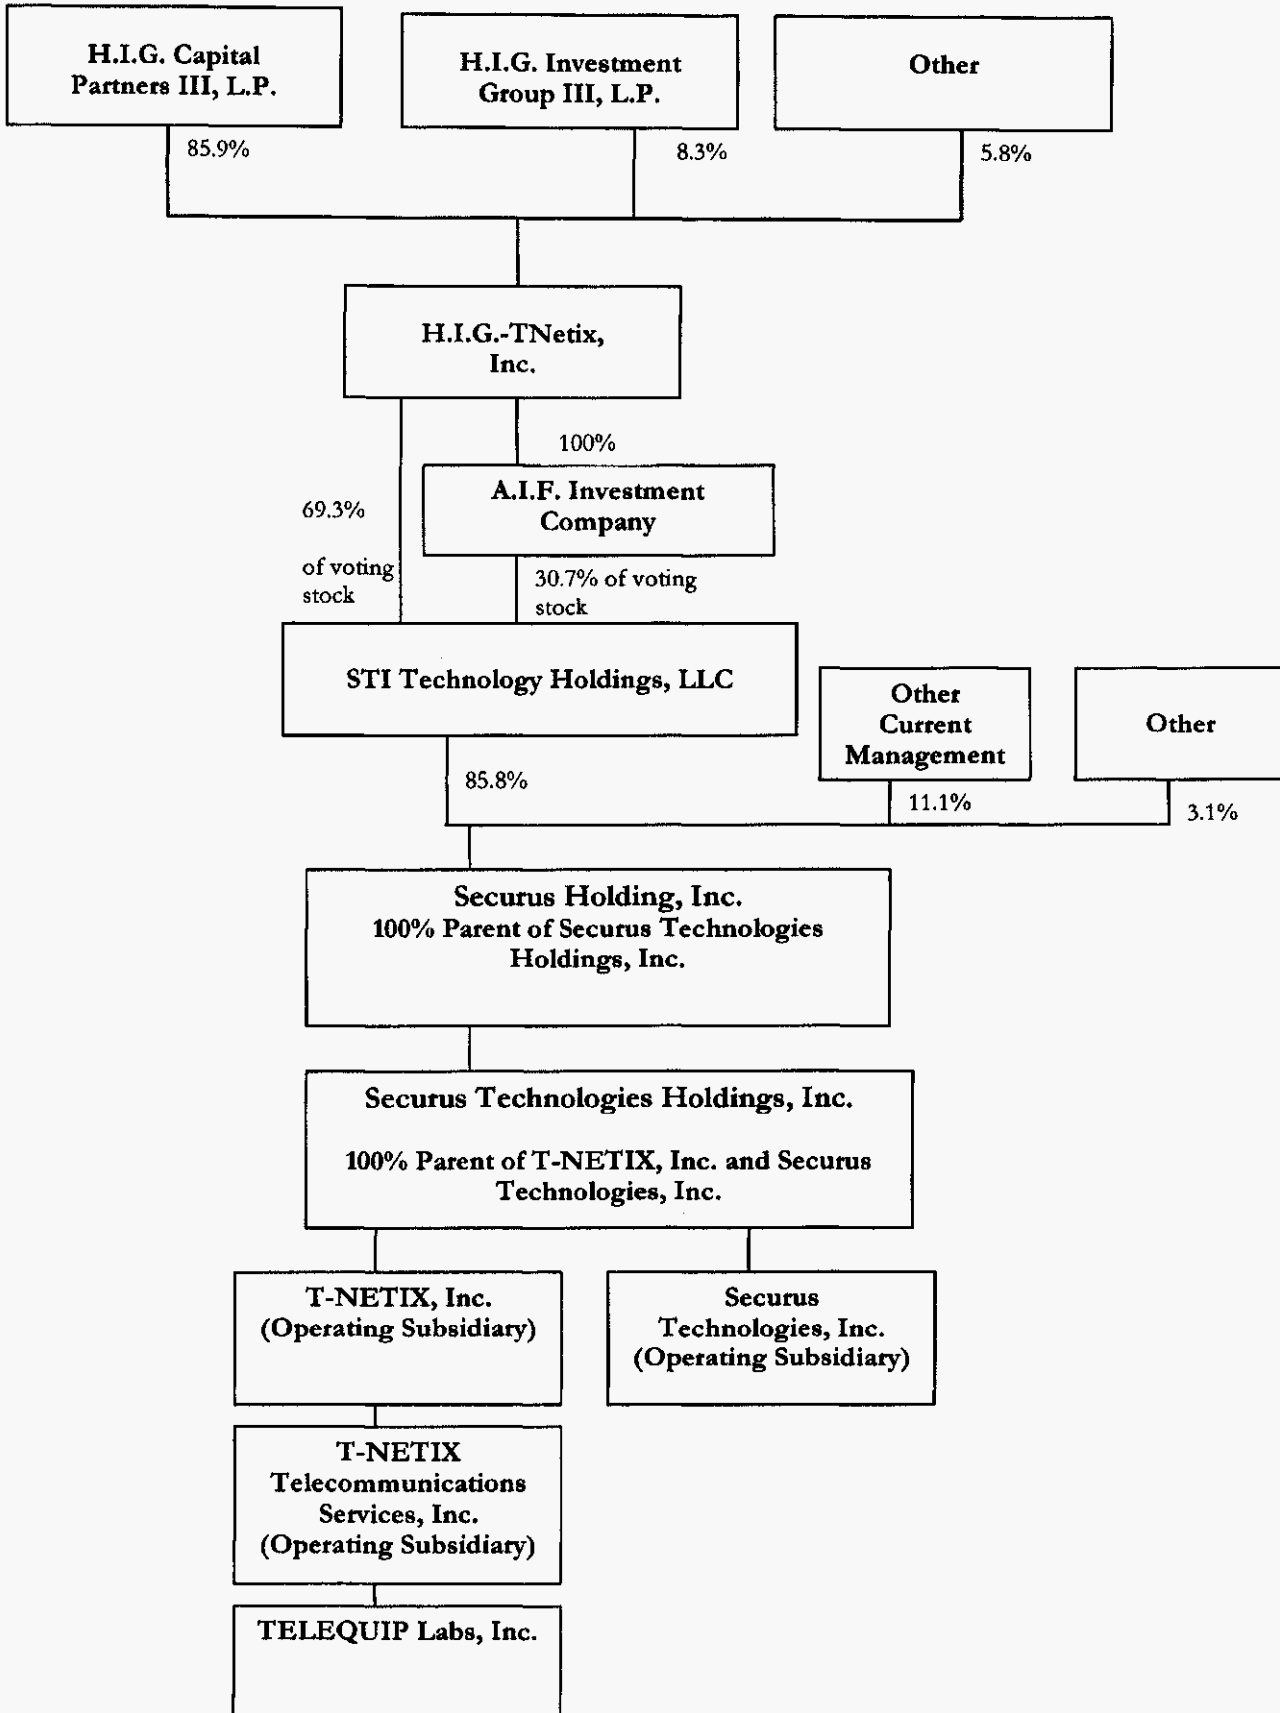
H.I.G. Capital Partners III, L.P.

H.I.G. Investment Group III, L.P.

Other

85.9%

8.3%

5.8%

H.I.G.-TNetix, Inc.

100%

A.I.F. Investment Company

69.3%

of voting stock

30.7% of voting stock

STI Technology Holdings, LLC

Other Current Management

Other

85.8%

11.1%

3.1%

Securus Holding, Inc.
100% Parent of Securus Technologies Holdings, Inc.

Securus Technologies Holdings, Inc.

100% Parent of T-NETIX, Inc. and Securus Technologies, Inc.

T-NETIX, Inc.
(Operating Subsidiary)

Securus Technologies, Inc.
(Operating Subsidiary)

T-NETIX Telecommunications Services, Inc.
(Operating Subsidiary)

TELEQUIP Labs, Inc.